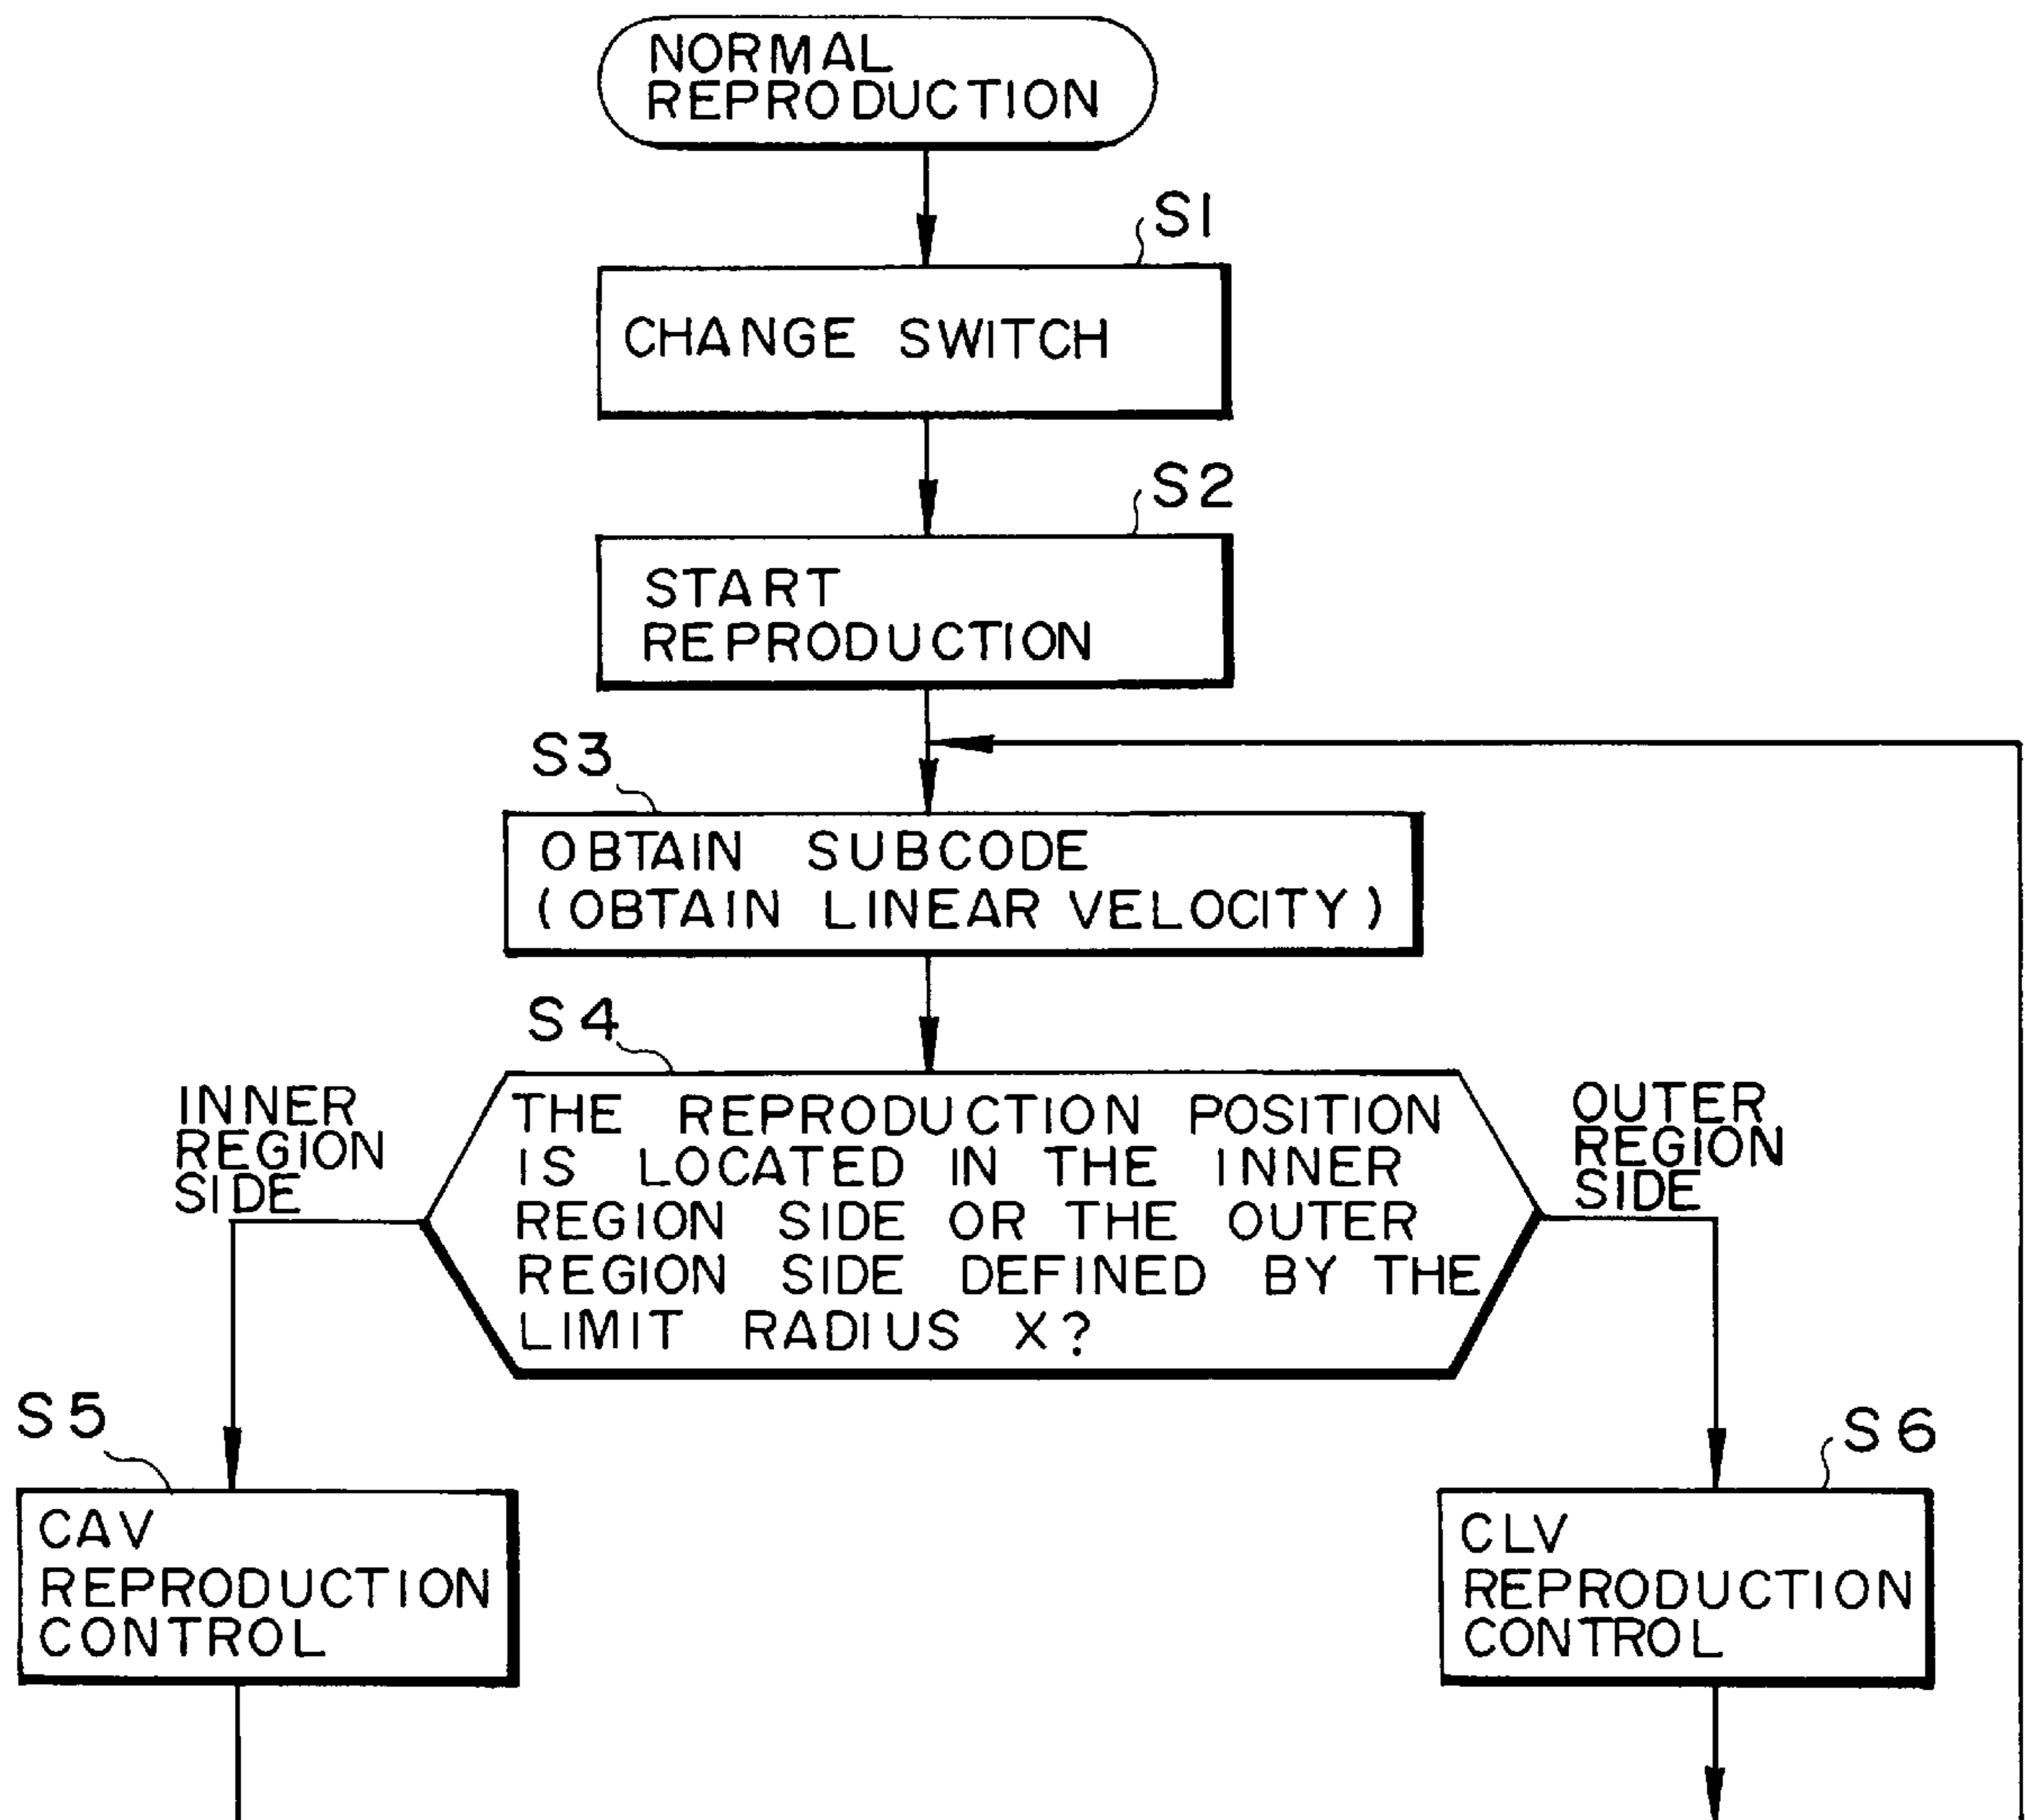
NORMAL REPRODUCTION

S1

CHANGE SWITCH

S2

START REPRODUCTION

S3

OBTAIN SUBCODE (OBTAIN LINEAR VELOCITY)

S4

THE REPRODUCTION POSITION IS LOCATED IN THE INNER REGION SIDE OR THE OUTER REGION SIDE DEFINED BY THE LIMIT RADIUS X?

INNER REGION SIDE

OUTER REGION SIDE

S5

CAV REPRODUCTION CONTROL

S6

CLV REPRODUCTION CONTROL